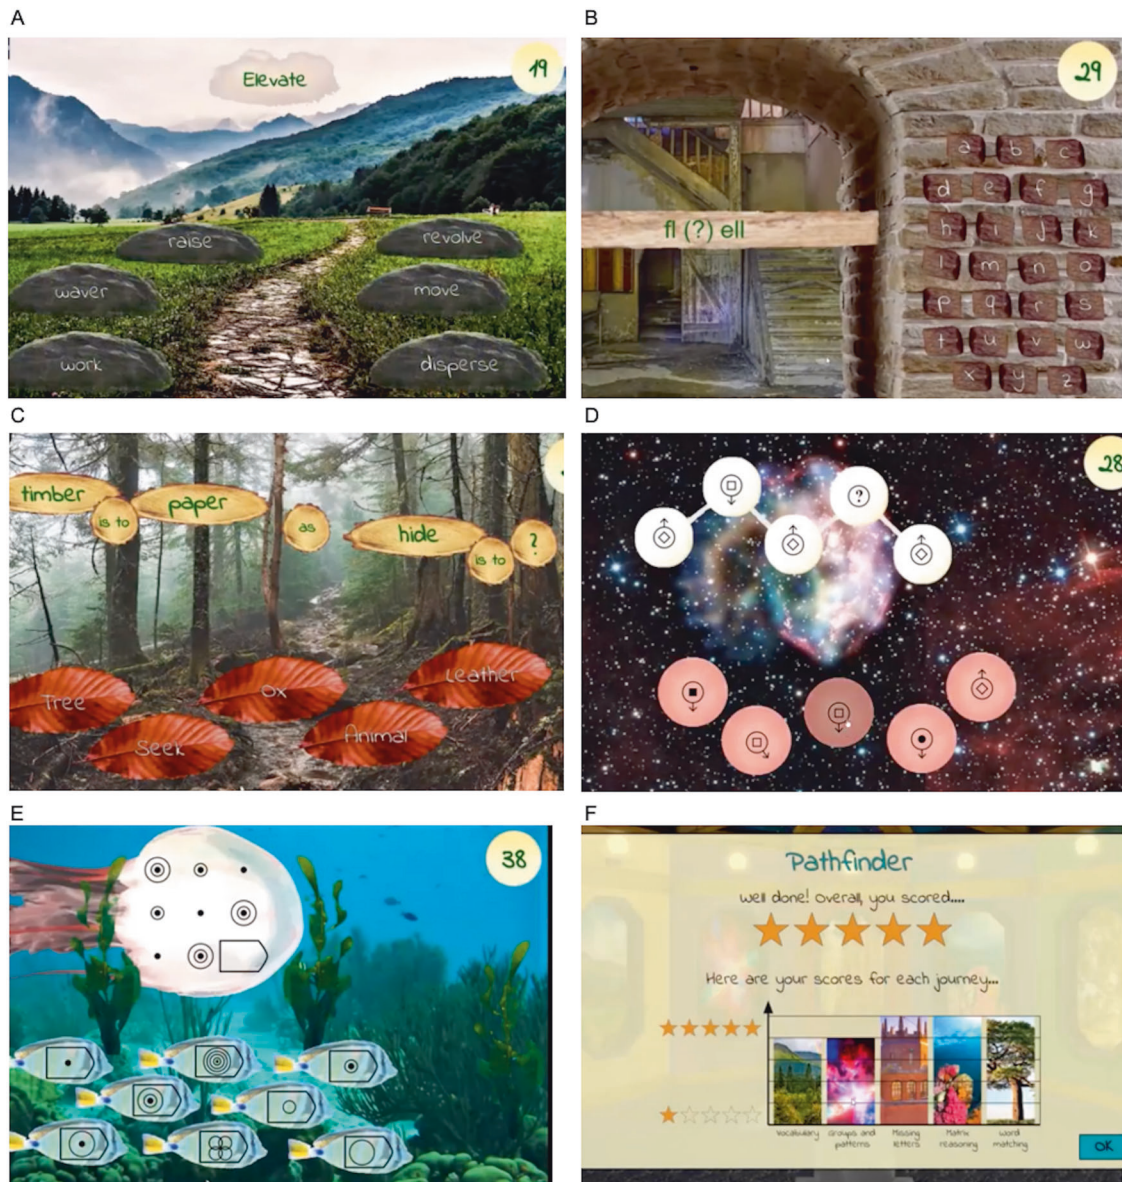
A

Elevate

19

raise

revolve

waver

move

work

disperse

B

29

fl (?) ell

a b c
d e f g
h i j k
l m n o
p q r s
t u v w
x y z

C

timber

is to

paper

as

hide

is to

?

Leather

Tree

Ox

Seek

Animal

D

28

?

E

38

F

Pathfinder

Well done! Overall, you scored....

Here are your scores for each journey...

Vocabulary

Groups and patterns

Missing letters

Matrix reasoning

Word matching

OK